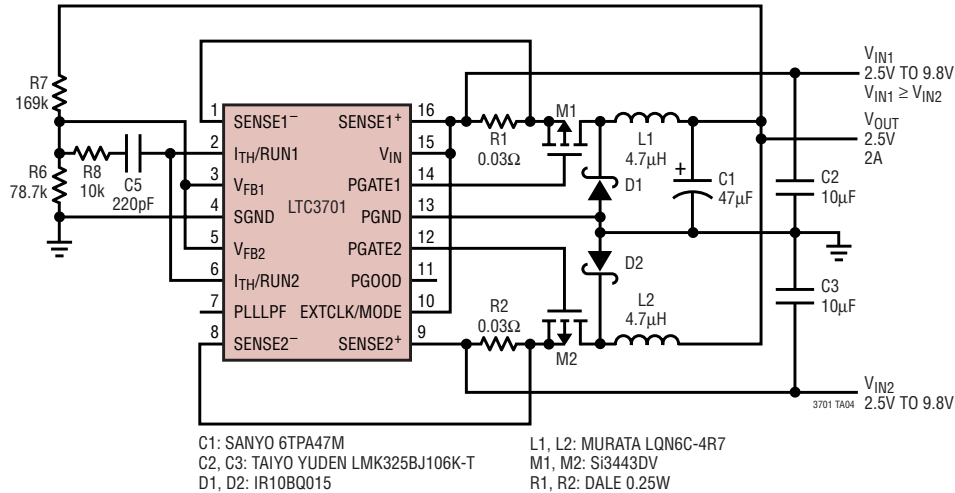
R7
169k

R6
78.7k

R8
10k

C5
220pF

1 SENSE1$^-$
2 $I_{TH}$/RUN1
3 $V_{FB1}$
4 SGND
5 $V_{FB2}$
6 $I_{TH}$/RUN2
7 PLLLPF
8 SENSE2$^-$

LTC3701

SENSE1$^+$ 16
$V_{IN}$ 15
PGATE1 14
PGND 13
PGATE2 12
PGOOD 11
EXTCLK/MODE 10
SENSE2$^+$ 9

R1
0.03Ω

M1

L1
4.7µH

D1

C1
47µF

C2
10µF

D2

R2
0.03Ω

M2

L2
4.7µH

C3
10µF

$V_{IN1}$
2.5V TO 9.8V
$V_{IN1} \geq V_{IN2}$

$V_{OUT}$
2.5V
2A

$V_{IN2}$
2.5V TO 9.8V

3701 TA04

C1: SANYO 6TPA47M
C2, C3: TAIYO YUDEN LMK325BJ106K-T
D1, D2: IR10BQ015

L1, L2: MURATA LQN6C-4R7
M1, M2: Si3443DV
R1, R2: DALE 0.25W